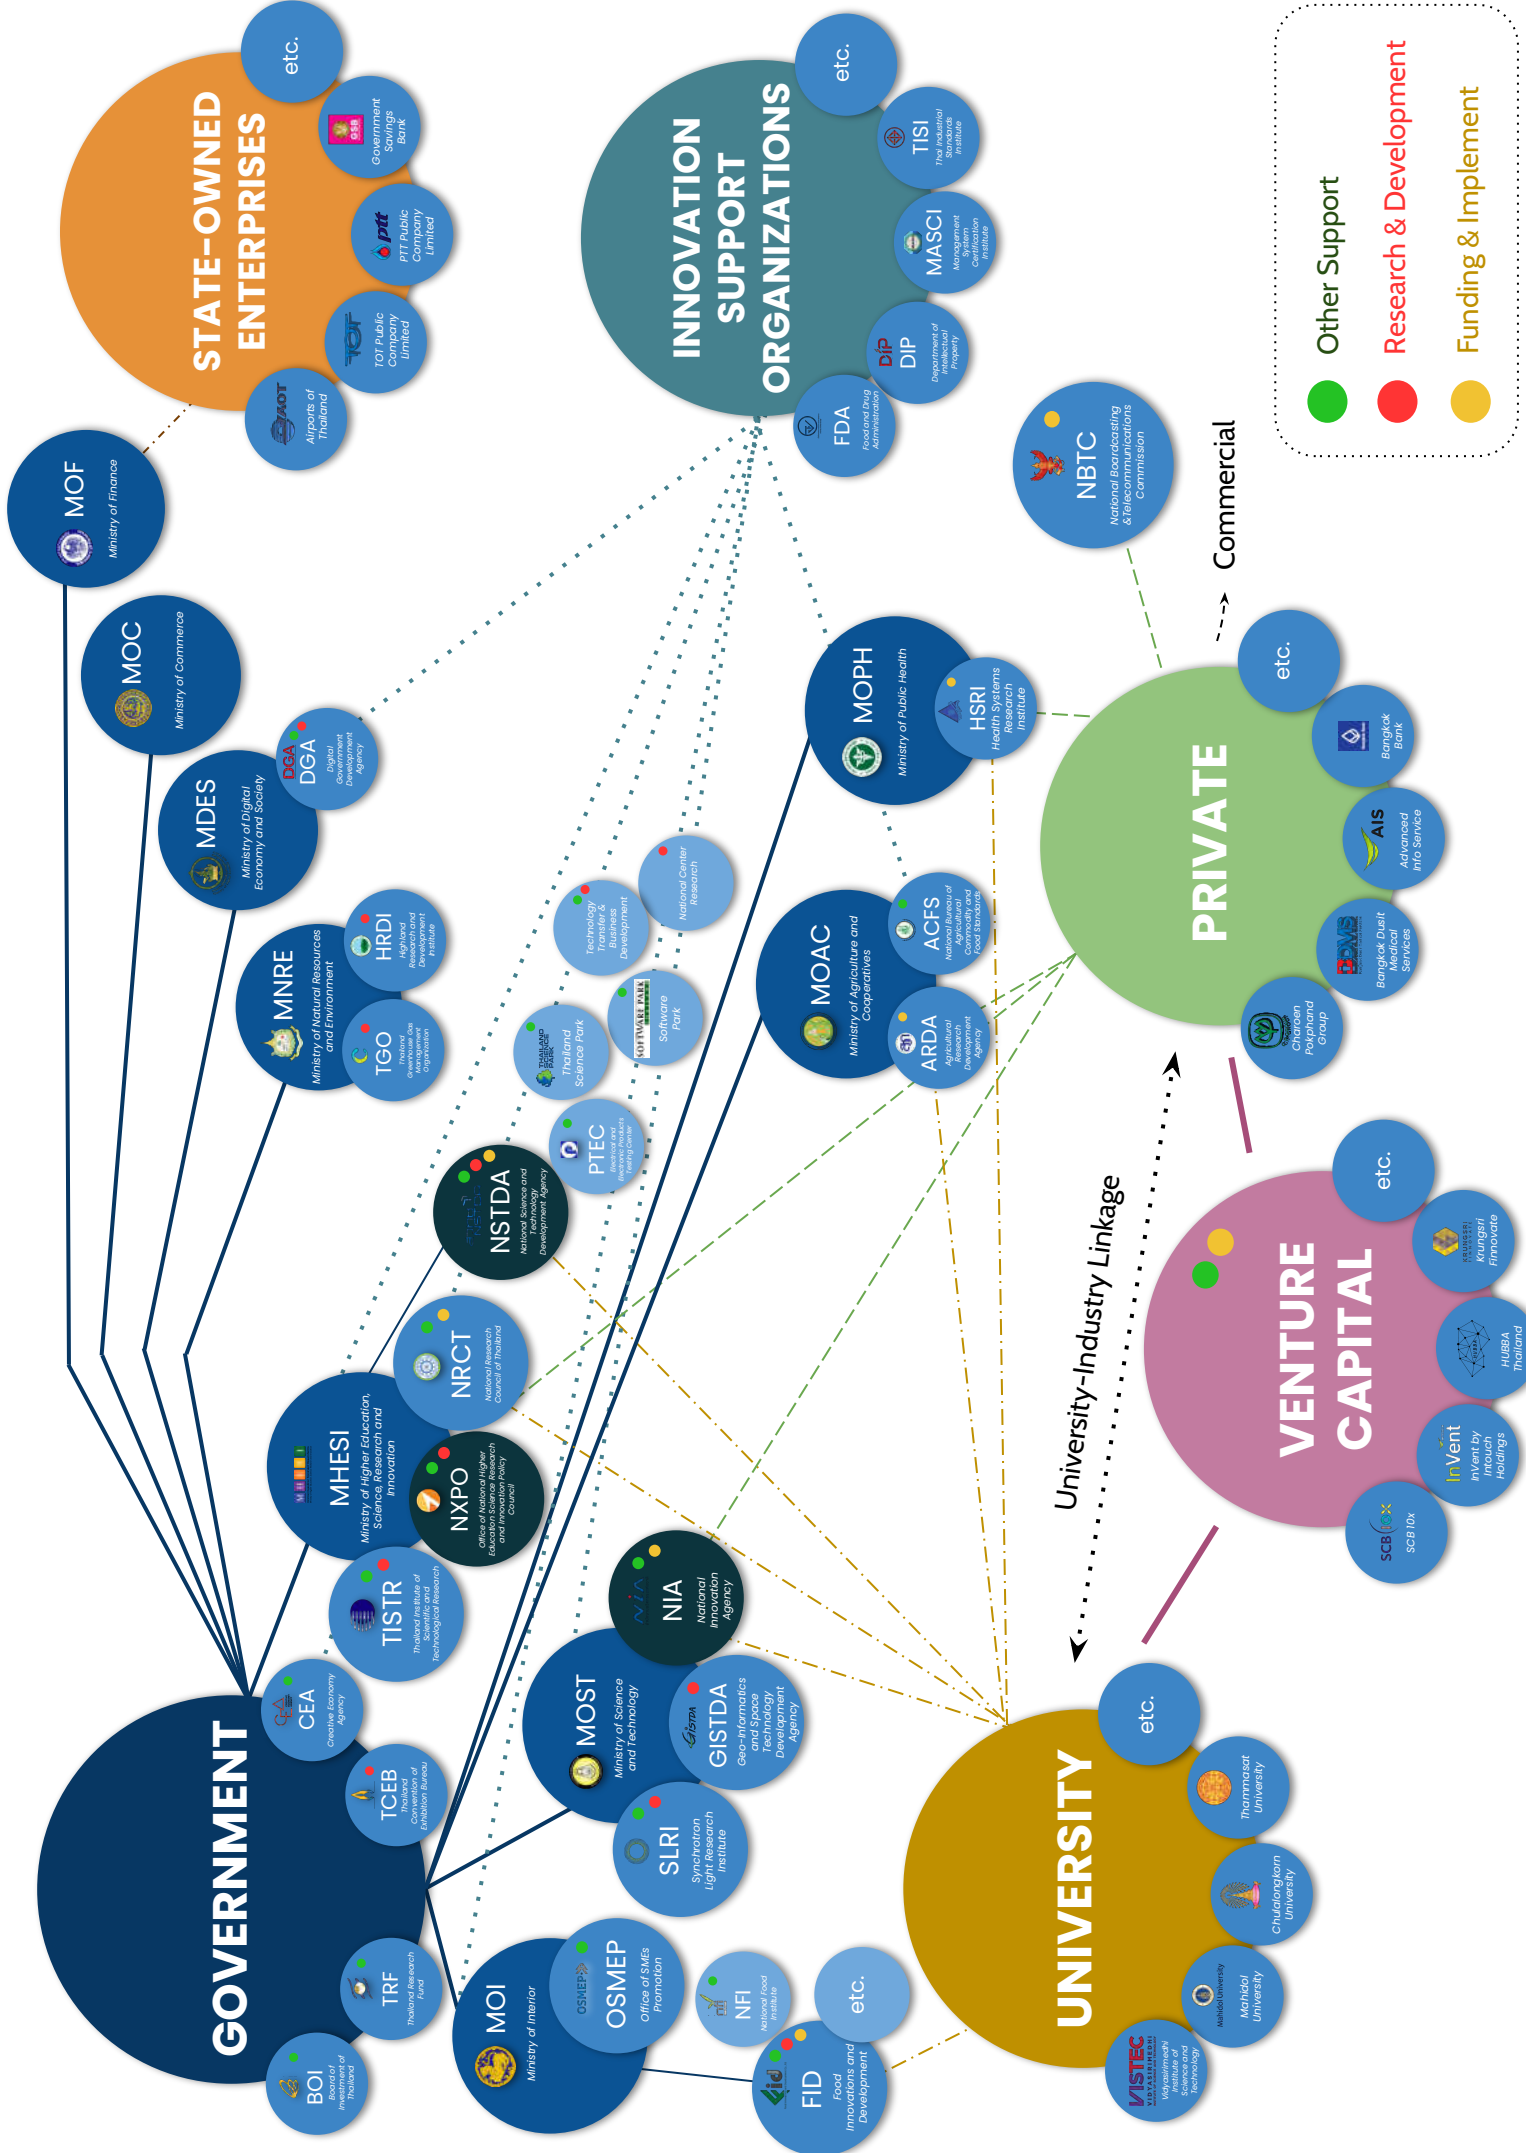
Other Support
Research & Development
Funding & Implement

STATE-OWNED ENTERPRISES
etc.
Government Savings Bank
PTT Public Company Limited
TOT Public Company Limited
Airports of Thailand

INNOVATION SUPPORT ORGANIZATIONS
etc.
TISI
Thai Industrial Standards Institute
MASCI
Management System Certification Institute
DIP
Department of Intellectual Property
FDA
Food and Drug Administration

NBTC
National Boardcasting &Telecommunications Commission

Commercial

MOF
Ministry of Finance
MOC
Ministry of Commerce
MDES
Ministry of Digital Economy and Society
DGA
Digital Government Development Agency
MNRE
Ministry of Natural Resources and Environment
HRDI
Highland Research and Development Institute
TGO
Thailand Greenhouse Gas Management Organization

Technology Transfer & Business Development
National Center Research
Software Park
Thailand Science Park
PTEC
Electrical and Electronic Products Testing Center
NSTDA
National Science and Technology Development Agency

MOPH
Ministry of Public Health
HSRI
Health Systems Research Institute
MOAC
Ministry of Agriculture and Cooperatives
ACFS
National Bureau of Agricultural Commodity and Food Standards
ARDA
Agricultural Research Development Agency

PRIVATE
etc.
Bangkok Bank
AIS
Advanced Info Service
Bangkok Dusit Medical Services
Charoen Pokphand Group

VENTURE CAPITAL
etc.
Krungsri Finnovate
HUBBA Thailand
InVent
InVent by Intouch Holdings
SCB 10x

University-Industry Linkage

NRCT
National Research Council of Thailand
MHESI
Ministry of Higher Education, Science, Research and Innovation
NXPO
Office of National Higher Education Science Research and Innovation Policy Council
TISTR
Thailand Institute of Scientific and Technological Research
NIA
National Innovation Agency
MOST
Ministry of Science and Technology
GISTDA
Geo-Informatics and Space Technology Development Agency
SLRI
Synchrotron Light Research Institute
CEA
Creative Economy Agency
TCEB
Thailand Convention of Exhibition Bureau

GOVERNMENT
TRF
Thailand Research Fund
BOI
Board of Investment of Thailand
MOI
Ministry of Interior
OSMEP
Office of SMEs Promotion
NFI
National Food Institute
etc.
FID
Food Innovations and Development

UNIVERSITY
etc.
Thammasat University
Chulalongkorn University
Mahidol University
VISTEC
Vidyasirimedhi Institute of Science and Technology